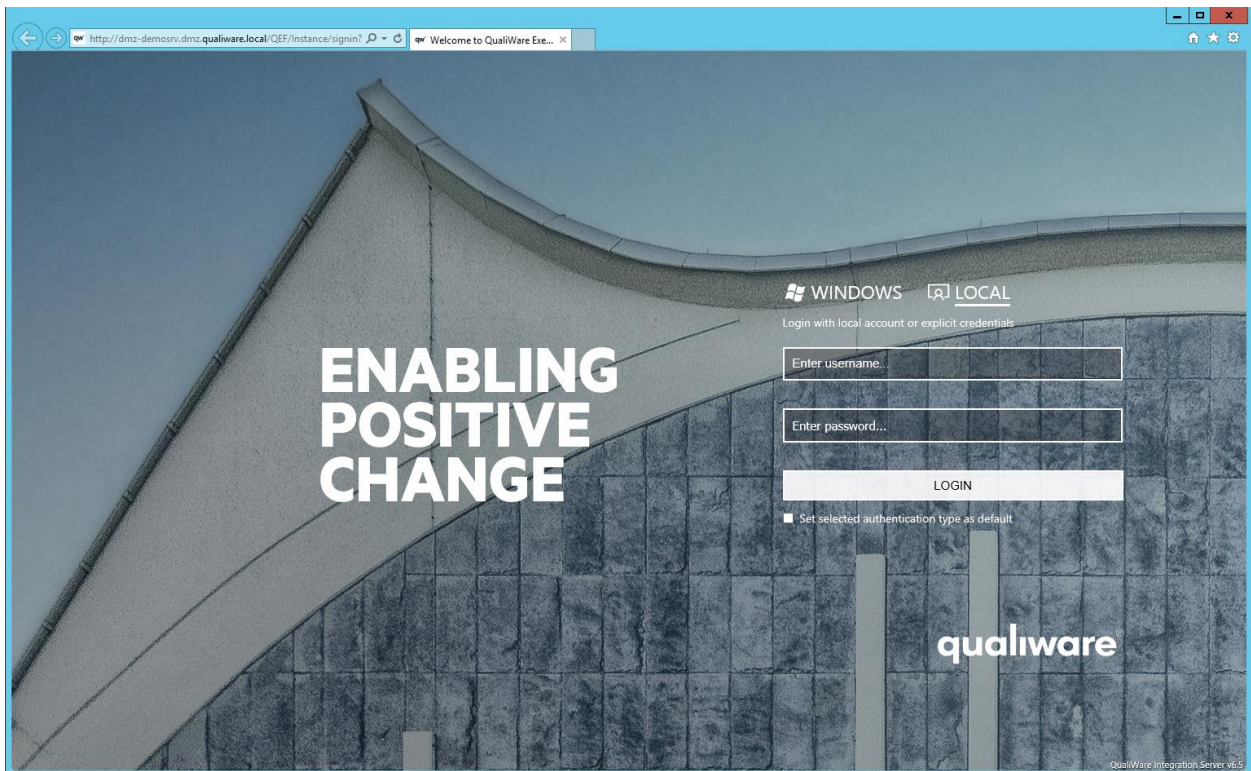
http://dmz-demosrv.dmz.qualiware.local/QEF/Instance/signin?
Welcome to QualiWare Exe...

WINDOWS LOCAL
Login with local account or explicit credentials

ENABLING POSITIVE CHANGE

Enter username...

Enter password...

LOGIN

Set selected authentication type as default

qualiware

QualiWare Integration Server v6.5